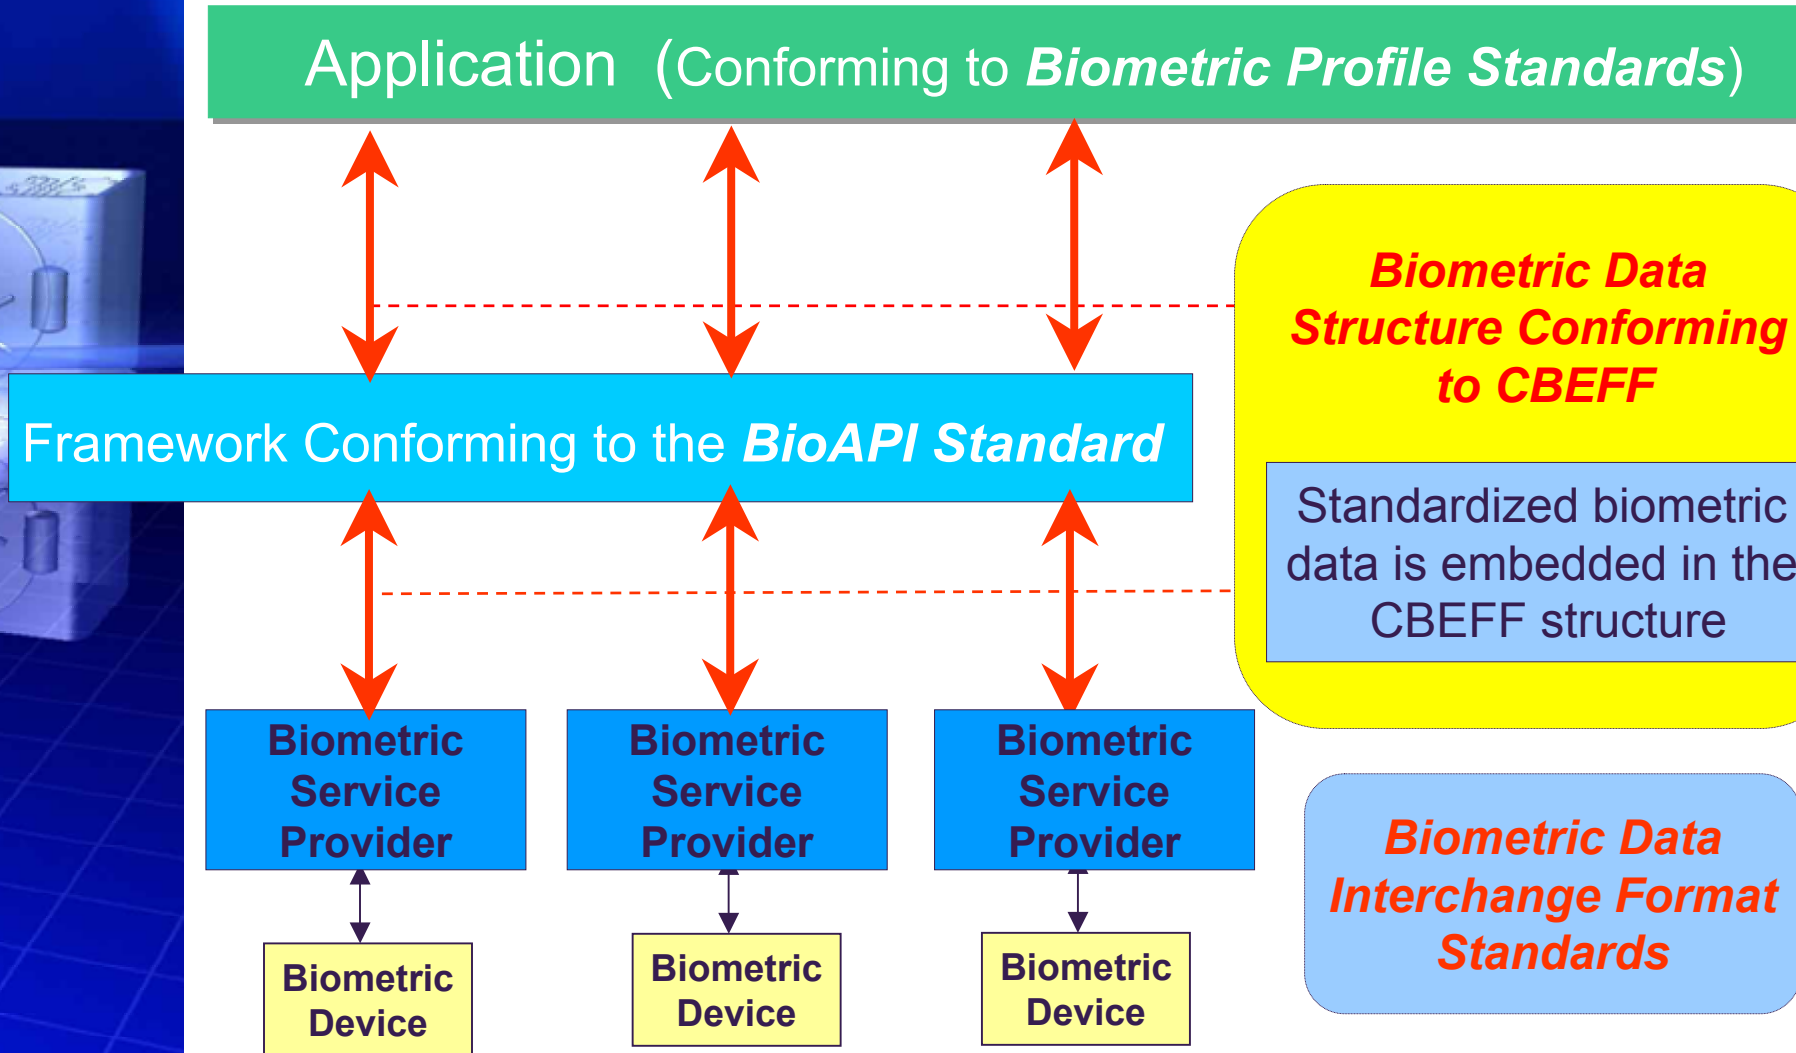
Application (Conforming to Biometric Profile Standards)

Biometric Data Structure Conforming to CBEFF

Standardized biometric data is embedded in the CBEFF structure

Framework Conforming to the BioAPI Standard

Biometric Service Provider

Biometric Service Provider

Biometric Service Provider

Biometric Data Interchange Format Standards

Biometric Device

Biometric Device

Biometric Device